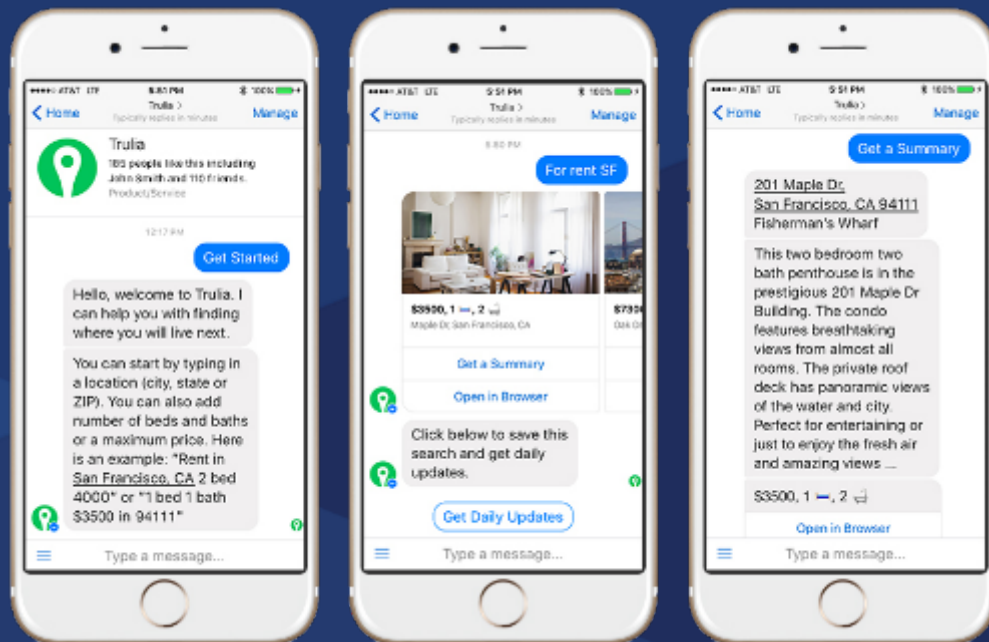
•••oo AT&T LTE 5:50 PM 100%

Home Trulia > Typically replies in minutes Manage

Trulia
185 people like this including John Smith and 110 friends.
Product/Service

12:17 PM

Get Started

Hello, welcome to Trulia. I can help you with finding where you will live next.

You can start by typing in a location (city, state or ZIP). You can also add number of beds and baths or a maximum price. Here is an example: "Rent in San Francisco, CA 2 bed 4000" or "1 bed 1 bath $3500 in 94111"

Type a message...

•••oo AT&T LTE 5:51 PM 100%

Home Trulia > Typically replies in minutes Manage

5:50 PM

For rent SF

$3500, 1, 2
Maple Dr, San Francisco, CA

$7300
Oak Dr

Get a Summary

Open in Browser

Click below to save this search and get daily updates.

Get Daily Updates

Type a message...

•••oo AT&T LTE 5:51 PM 100%

Home Trulia > Typically replies in minutes Manage

Get a Summary

201 Maple Dr,
San Francisco, CA 94111
Fisherman's Wharf

This two bedroom two bath penthouse is in the prestigious 201 Maple Dr Building. The condo features breathtaking views from almost all rooms. The private roof deck has panoramic views of the water and city. Perfect for entertaining or just to enjoy the fresh air and amazing views ...

$3500, 1, 2

Open in Browser

Type a message...